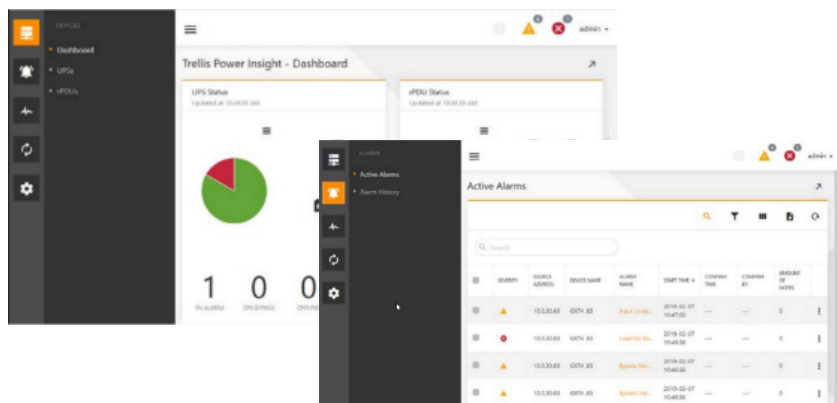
DEVICES

Dashboard

UPSs

rPDUs

Trellis Power Insight - Dashboard

admin

UPS Status

Updated at 10:40:50 AM

rPDU Status

Updated at 10:40:50 AM

1 IN ALARM

0 ON BYPASS

0 OFFLINE

ALARMS

Active Alarms

Alarm History

Active Alarms

admin

Search

| | SEVERITY | SOURCE ADDRESS | DEVICE NAME | ALARM NAME | START TIME | CONFIRM TIME | CONFIRM BY | AMOUNT OF NOTES |
|---|---|---|---|---|---|---|---|---|
| | | 10.0.30.83 | GXT4 .83 | Input Undr... | 2019-02-07 10:47:03 | --- | --- | 0 |
| | | 10.0.30.83 | GXT4 .83 | Load On Ba... | 2019-02-07 10:46:56 | --- | --- | 0 |
| | | 10.0.30.83 | GXT4 .83 | Bypass Not... | 2019-02-07 10:46:56 | --- | --- | 0 |
| | | 10.0.30.83 | GXT4 .83 | Bypass Inp... | 2019-02-07 10:46:56 | --- | --- | 0 |